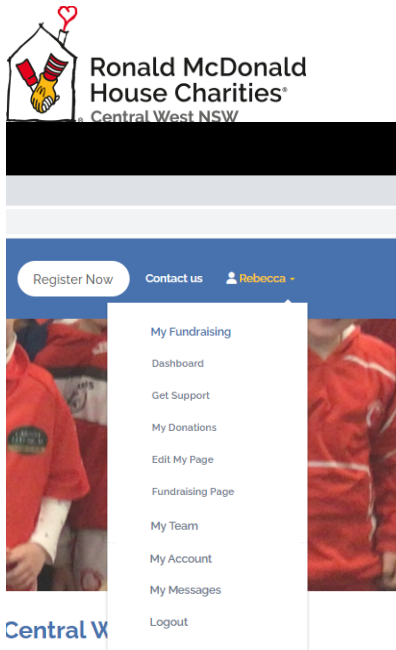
Ronald McDonald House Charities®
Central West NSW

Register Now
Contact us
Rebecca

My Fundraising
Dashboard
Get Support
My Donations
Edit My Page
Fundraising Page
My Team
My Account
My Messages
Logout

Central W